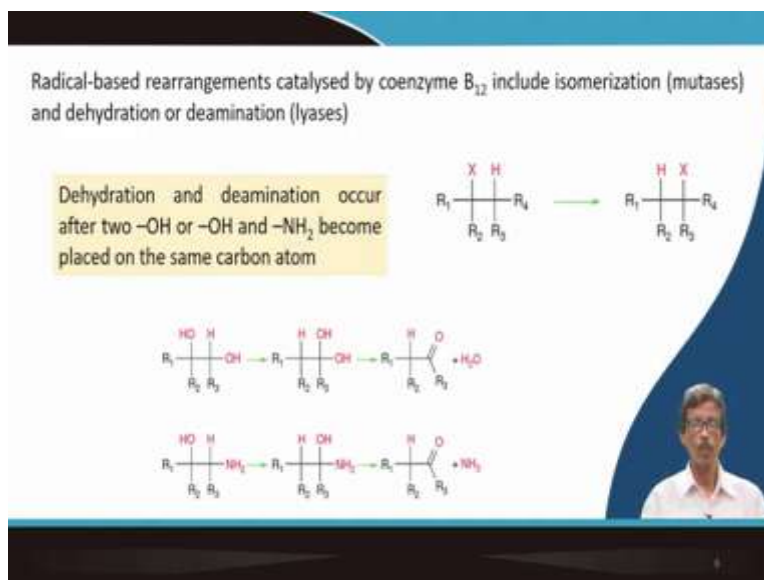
Radical-based rearrangements catalysed by coenzyme B$_{12}$ include isomerization (mutases) and dehydration or deamination (lyases)

Dehydration and deamination occur after two –OH or –OH and –NH$_2$ become placed on the same carbon atom

X H
R$_1$ R$_4$
R$_2$ R$_3$

H X
R$_1$ R$_4$
R$_2$ R$_3$

HO H
R$_1$ OH
R$_2$ R$_3$

H OH
R$_1$ OH
R$_2$ R$_3$

H O
R$_1$
R$_2$ R$_3$
+ H$_2$O

HO H
R$_1$ NH$_2$
R$_2$ R$_3$

H OH
R$_1$ NH$_2$
R$_2$ R$_3$

H O
R$_1$
R$_2$ R$_3$
+ NH$_3$